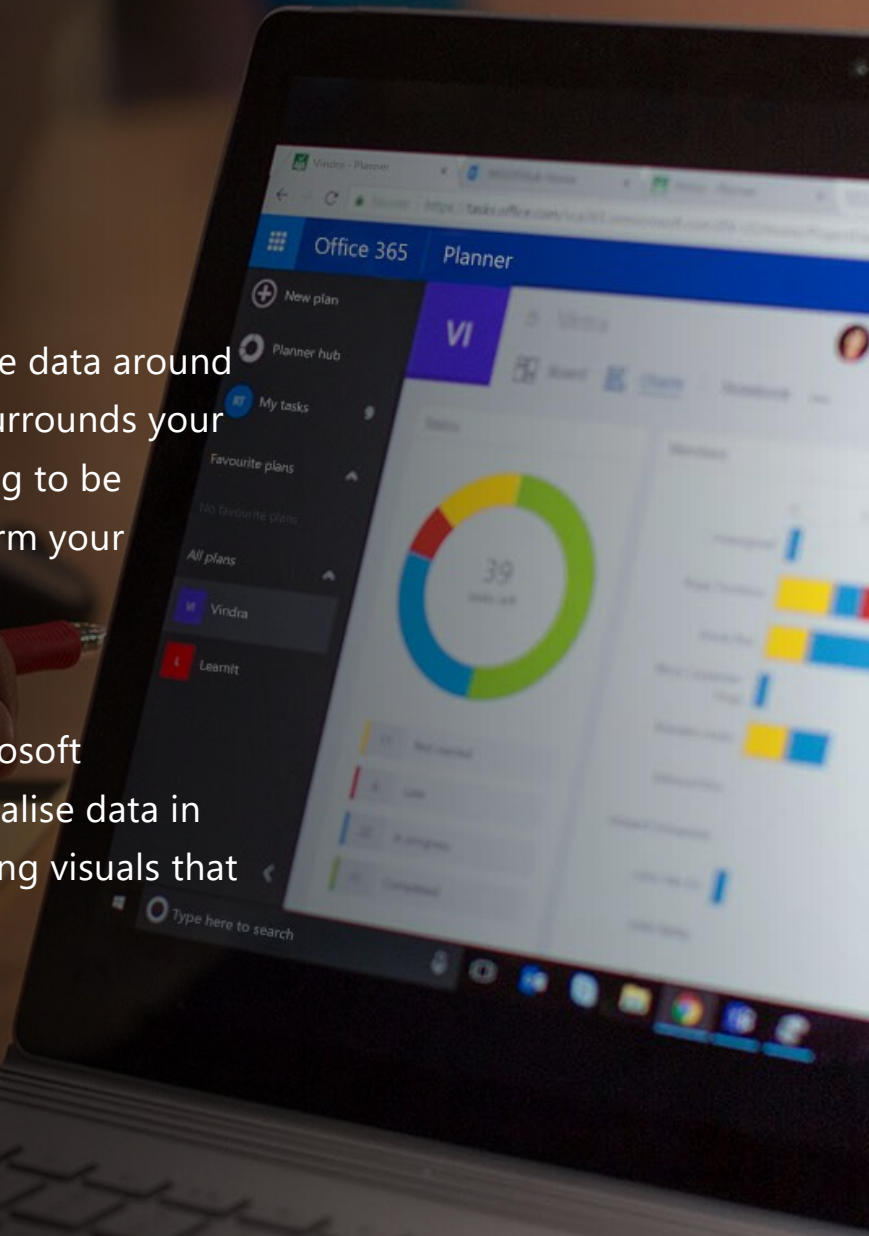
e data around
urrounds your
g to be
rm your

osoft
alise data in
ng visuals that

Vindra - Planner

Office 365 Planner

New plan
Planner hub
My tasks
Favourite plans
All plans
Vindra
Learnit

VI

39

Type here to search